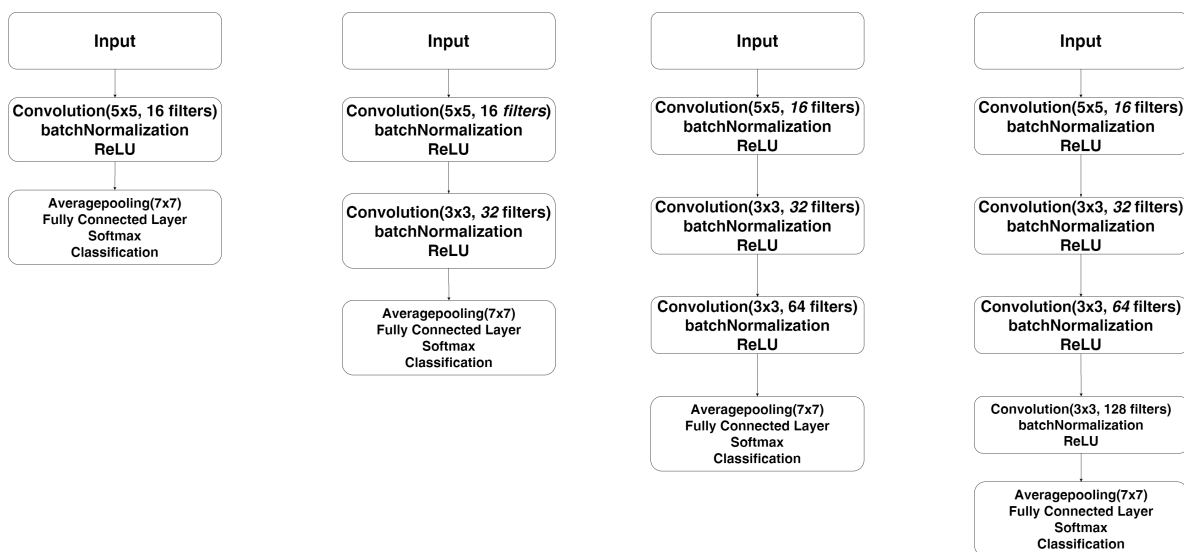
Input

Convolution(5x5, 16 filters)
batchNormalization
ReLU

Averagepooling(7x7)
Fully Connected Layer
Softmax
Classification

Input

Convolution(5x5, 16 filters)
batchNormalization
ReLU

Convolution(3x3, 32 filters)
batchNormalization
ReLU

Averagepooling(7x7)
Fully Connected Layer
Softmax
Classification

Input

Convolution(5x5, 16 filters)
batchNormalization
ReLU

Convolution(3x3, 32 filters)
batchNormalization
ReLU

Convolution(3x3, 64 filters)
batchNormalization
ReLU

Averagepooling(7x7)
Fully Connected Layer
Softmax
Classification

Input

Convolution(5x5, 16 filters)
batchNormalization
ReLU

Convolution(3x3, 32 filters)
batchNormalization
ReLU

Convolution(3x3, 64 filters)
batchNormalization
ReLU

Convolution(3x3, 128 filters)
batchNormalization
ReLU

Averagepooling(7x7)
Fully Connected Layer
Softmax
Classification